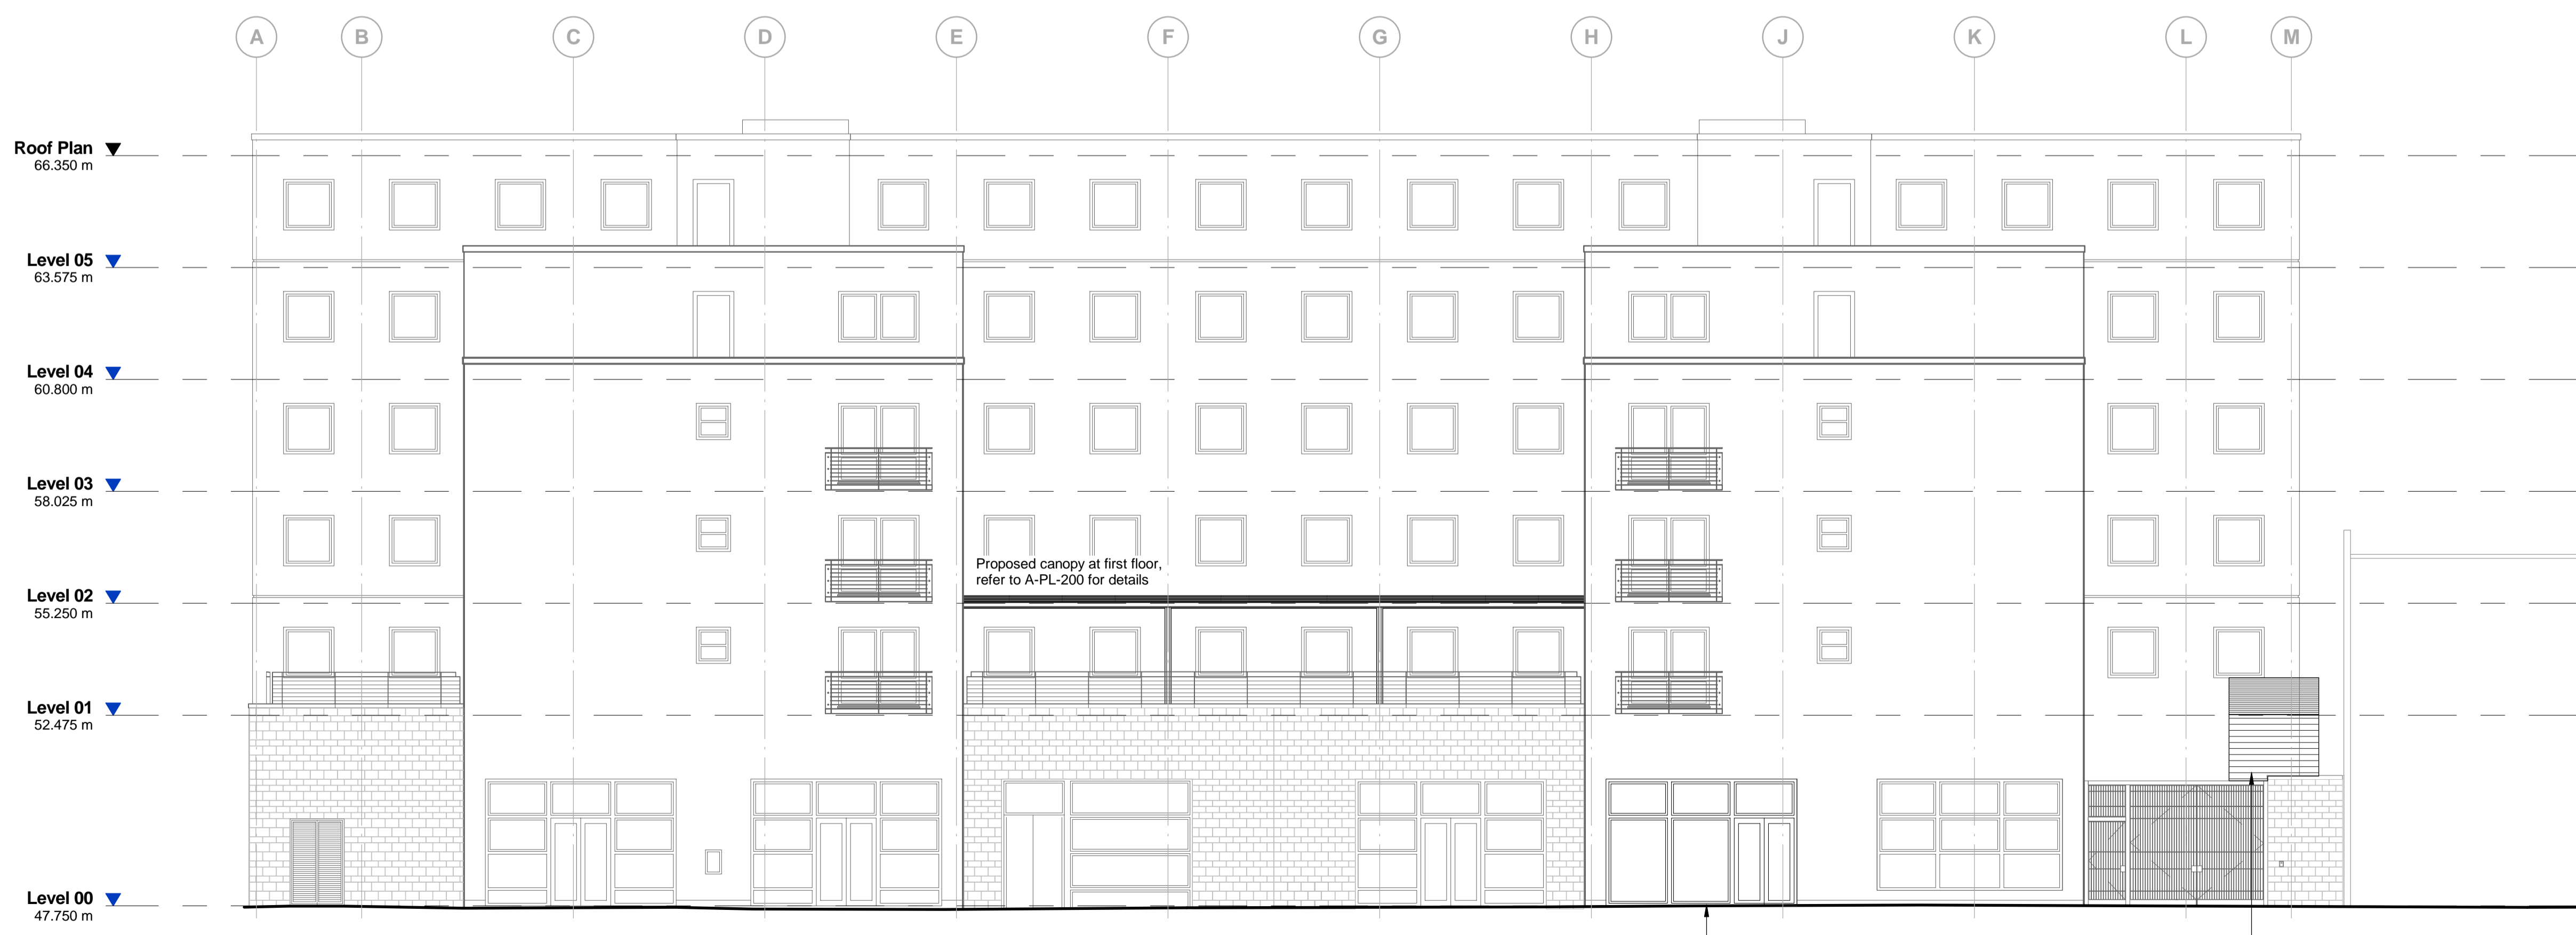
A B C D E F G H J K L M

Roof Plan
66.350 m

Level 05
63.575 m

Level 04
60.800 m

Level 03
58.025 m

Level 02
55.250 m

Level 01
52.475 m

Level 00
47.750 m

Proposed canopy at first floor, refer to A-PL-200 for details